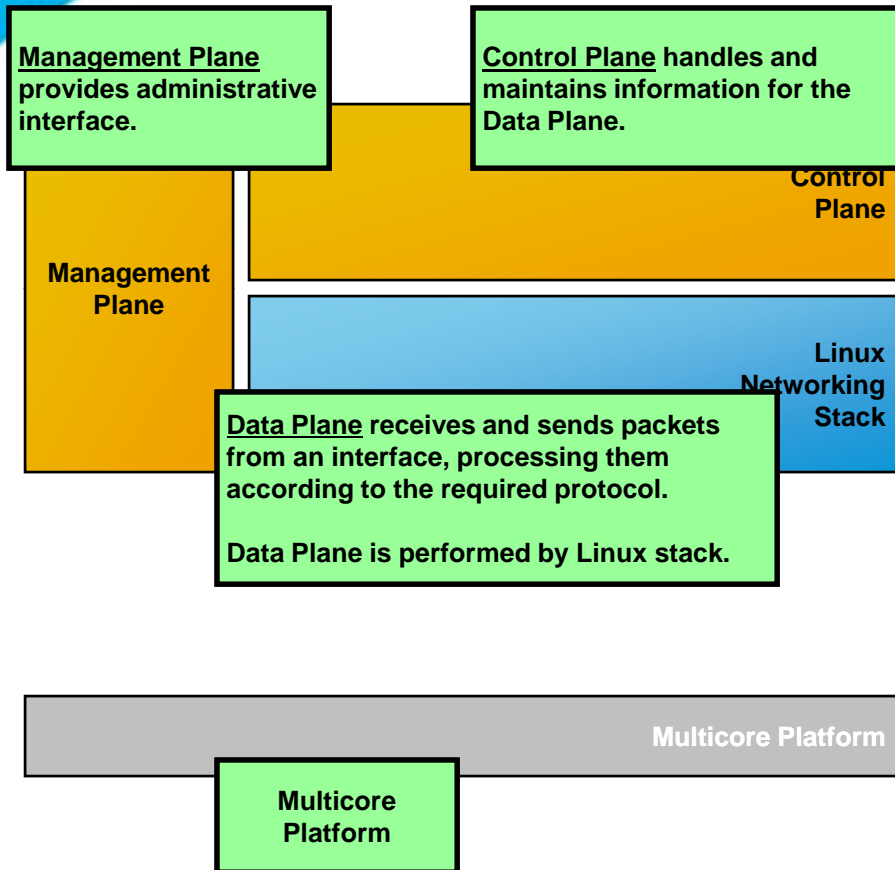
Management Plane provides administrative interface.

Control Plane handles and maintains information for the Data Plane.

Control Plane

Management Plane

Linux Networking Stack

Data Plane receives and sends packets from an interface, processing them according to the required protocol.

Data Plane is performed by Linux stack.

Multicore Platform

Multicore Platform